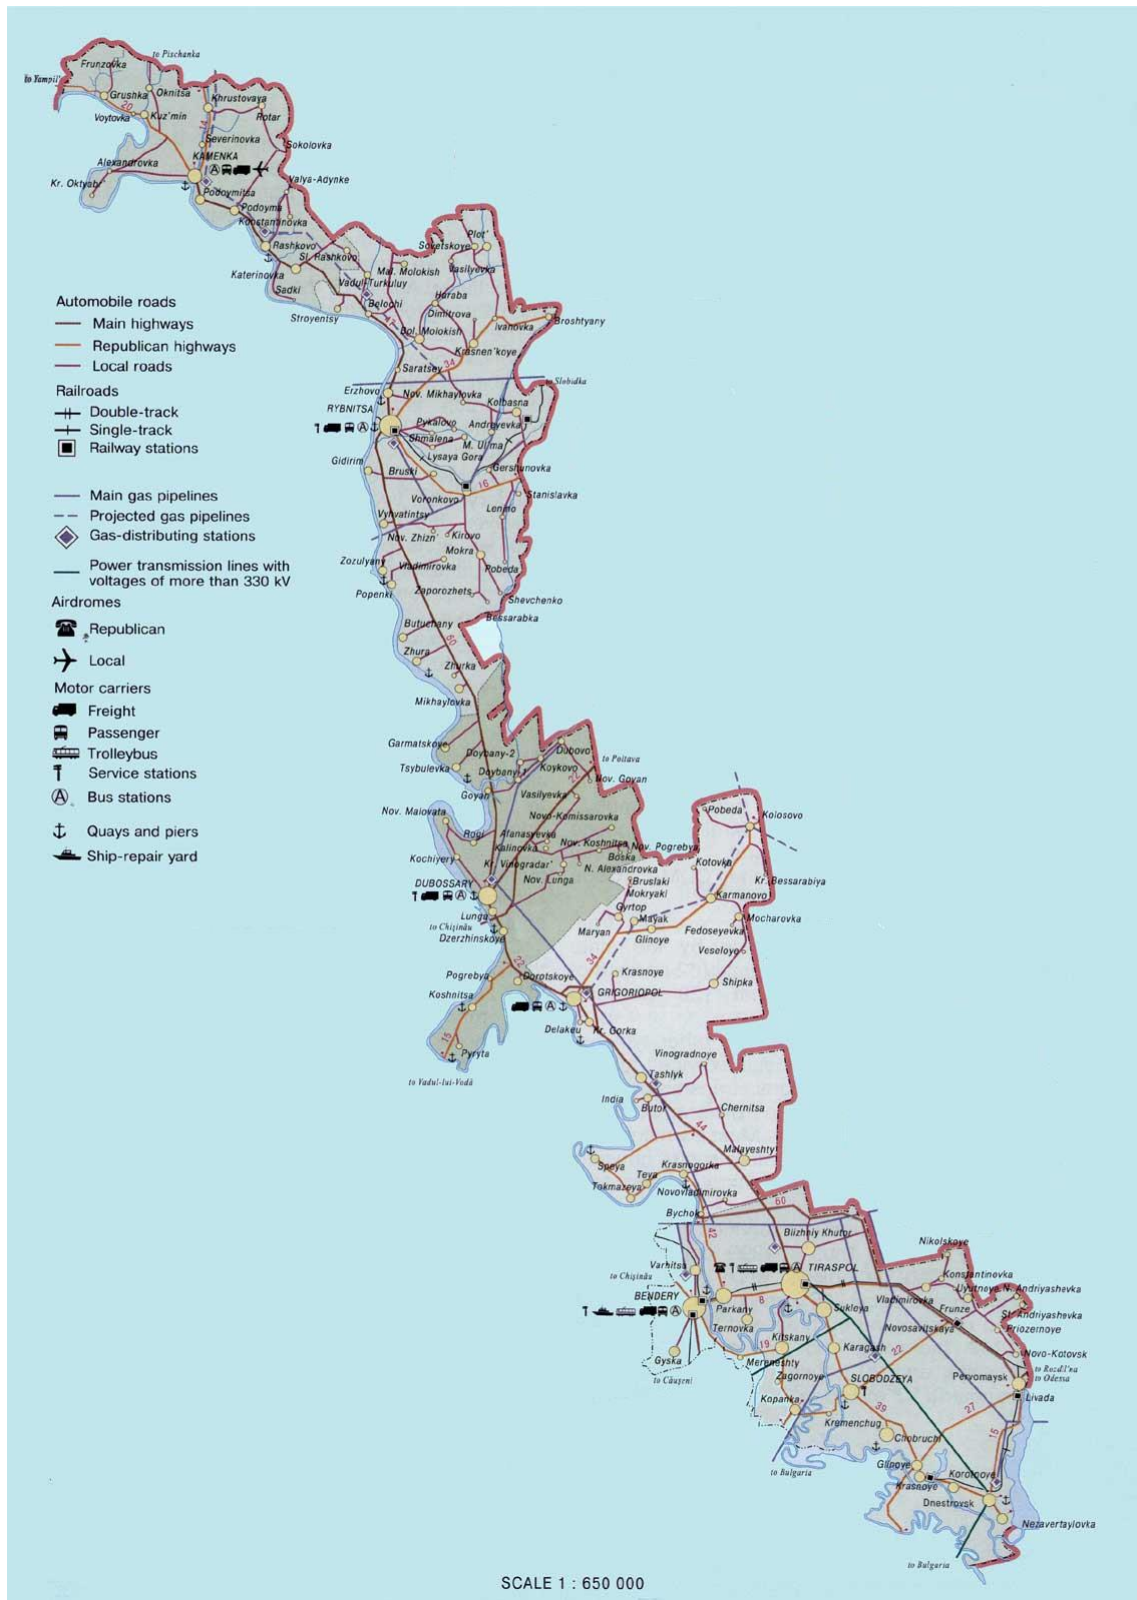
Automobile roads
Main highways
Republican highways
Local roads
Railroads
Double-track
Single-track
Railway stations

Main gas pipelines
Projected gas pipelines
Gas-distributing stations

Power transmission lines with voltages of more than 330 kV
Airdromes
Republican
Local
Motor carriers
Freight
Passenger
Trolleybus
Service stations
Bus stations

Quays and piers
Ship-repair yard

to Pischanka
to Yampil'
Frunzovka
Grushka
Oknitsa
Khrustovaya
Voytovka
Kuz'min
Rotar
Severinovka
Sokolovka
Alexandrovka
KAMENKA
Kr. Oktyabr'
Valya-Adynke
Podoymitsa
Podoyma
Konstantinovka
Rashkovo
St. Rashkovo
Sovetskoye
Plot'
Katerinovka
Mal. Molokish
Vasilyevka
Sadki
Vadul-Turkului
Belochi
Horaba
Stroyentsy
Dimitrova
Bol. Molokish
Ivanovka
Broshtyany
Krasnen'koye
Saratsey
Slobodka
Erzhovo
Nov. Mikhaylovka
RYBNITSA
Kolbasna
Pykalovo
Andreyevka
Shmalena
M. Ulma
Lysaya Gora
Gidirim
Bruski
Gerstunovka
Stanislavka
Voronkovo
Lenino
Vykhvatintsy
Nov. Zhizn
Kirovo
Mokra
Zozulyany
Vladimirovka
Robeda
Popenki
Zaporozhets
Shevchenko
Bessarabka
Butuchany
Zhura
Zhurka
Mikhaylovka
Garmatskoye
Doybany-2
Dubovo
to Poltava
Tsybulevka
Doybany-1
Koykovo
Nov. Goyan
Goyan
Vasilyevka
Nov. Maiovata
Novo-Komissarovka
Pobeda
Kolosovo
Roghi
Afanasyevka
Kalinovka
Nov. Koshnitsa
Nov. Pogrebya
Kochiyery
Kr. Vinogradar'
Boska
N. Alexandrovka
Kotovka
DUBOSSARY
Nov. Lunga
Bruslaki
Mokryaki
Karmanovo
Kr. Bessarabiya
Lunga
Gyrtop
Mayak
Mocharovka
to Chişinău
Dzerzhinskoye
Maryan
Glinoye
Fedoseyevka
Veseloye
Krasnoye
Pogrebya
Dorotskoye
Shipka
Koshnitsa
GRIGORIOPOL
Delakeu
Kr. Gorka
Pyryta
Vinogradnoye
to Vadul-lui-Vodă
Tashlyk
India
Butor
Chernitsa
Malayeshty
Speya
Teya
Krasnogorka
Tokmazeya
Novovladimirovka
Bychok
Blizhniy Khutor
Nikolskoye
Varnitsa
TIRASPOL
Konstantinovka
to Chişinău
BENDERY
N. Andriyashevka
Vladimirovka
Frunze
St. Andriyashevka
Parkany
Sukleya
Novosavitskaya
Priozernoye
Ternovka
Kitskany
Karagash
Novo-Kotovsk
Merenechty
to Rozdil'na
to Odesa
Gyska
Zagornoye
SLOBODZEYA
Pervomaysk
to Căuşeni
Kopanka
Livada
Kremenchug
Chobruchi
Glinoye
Korotnoye
to Bulgaria
Krasnoye
Dnestrovsk
Nezavertaylovka
to Bulgaria
20
34
16
50
22
34
44
60
42
8
19
39
32
27
15
21
15
SCALE 1 : 650 000